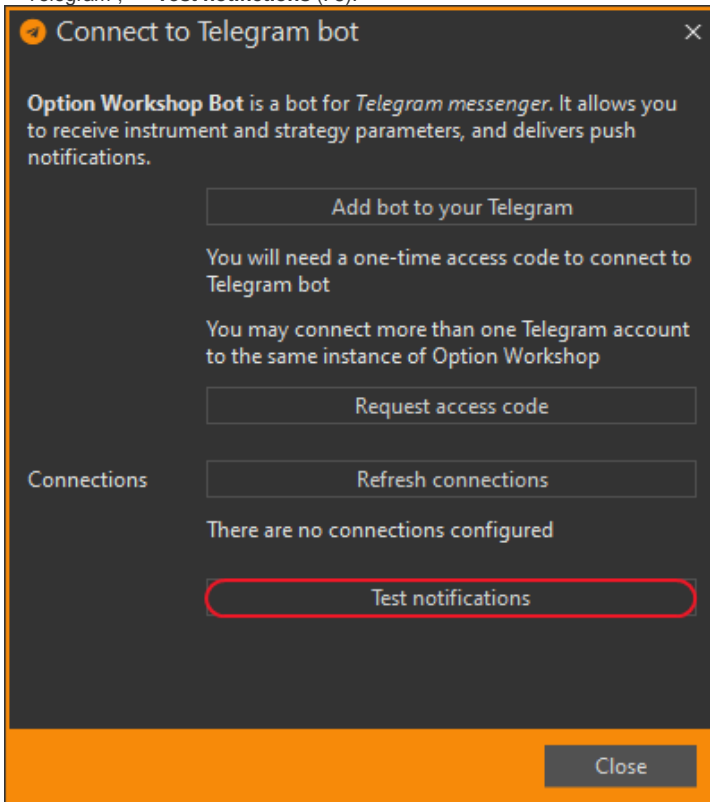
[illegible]

Connect to Telegram bot ×

**Option Workshop Bot** is a bot for *Telegram messenger*. It allows you to receive instrument and strategy parameters, and delivers push notifications.

Add bot to your Telegram

You will need a one-time access code to connect to Telegram bot

You may connect more than one Telegram account to the same instance of Option Workshop

Request access code

Connections

Refresh connections

There are no connections configured

Test notifications

Close